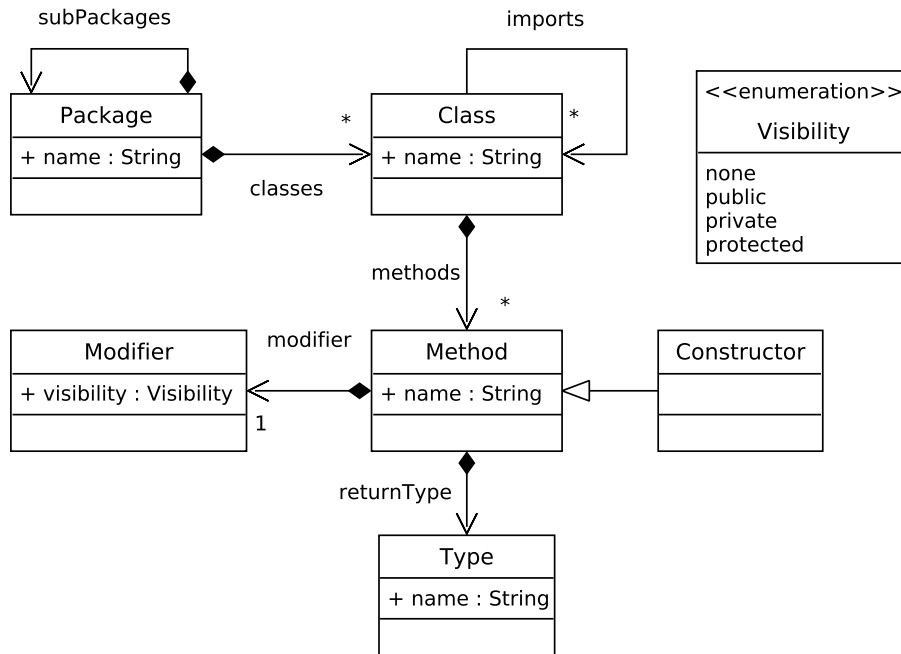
subPackages

imports

Package
+ name : String

*

Class
+ name : String

*

<<enumeration>>
Visibility
none
public
private
protected

classes

methods

*

Modifier
+ visibility : Visibility

modifier

1

Method
+ name : String

Constructor

returnType

Type
+ name : String